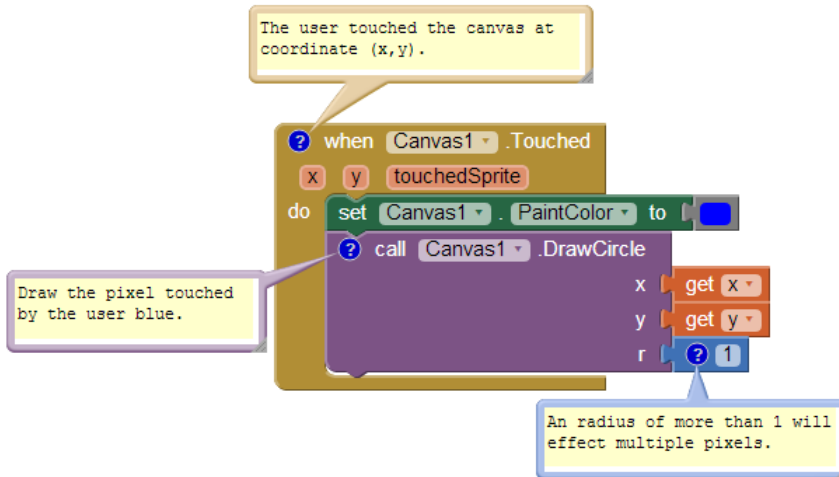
The user touched the canvas at coordinate (x,y).

? when Canvas1 .Touched
x y touchedSprite
do set Canvas1 . PaintColor to

Draw the pixel touched by the user blue.

? call Canvas1 .DrawCircle
x get x
y get y
r ? 1

An radius of more than 1 will effect multiple pixels.